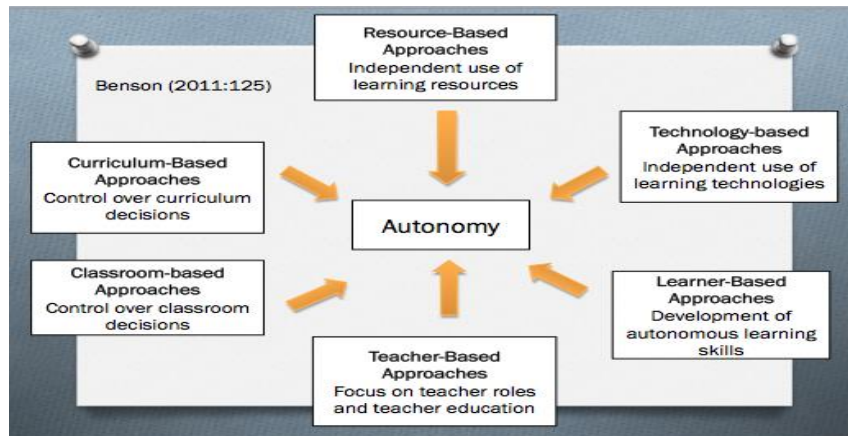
Benson (2011:125)

Resource-Based Approaches
Independent use of learning resources

Technology-based Approaches
Independent use of learning technologies

Curriculum-Based Approaches
Control over curriculum decisions

Autonomy

Classroom-based Approaches
Control over classroom decisions

Learner-Based Approaches
Development of autonomous learning skills

Teacher-Based Approaches
Focus on teacher roles and teacher education